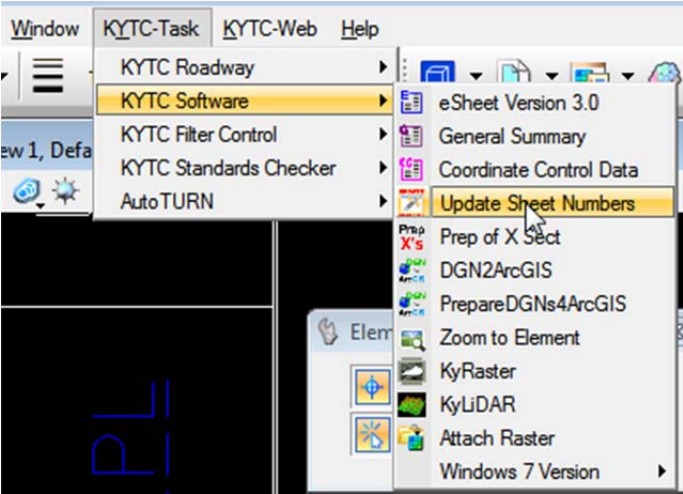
Window KYTC-Task KYTC-Web Help

KYTC Roadway
KYTC Software
KYTC Filter Control
KYTC Standards Checker
AutoTURN

eSheet Version 3.0
General Summary
Coordinate Control Data
Update Sheet Numbers
Prep of X Sect
DGN2ArcGIS
PrepareDGNs4ArcGIS
Zoom to Element
KyRaster
KyLiDAR
Attach Raster
Windows 7 Version

ew 1, Defa
Elem
Prep X's
DGN ArcGIS
DGN ArcGIS